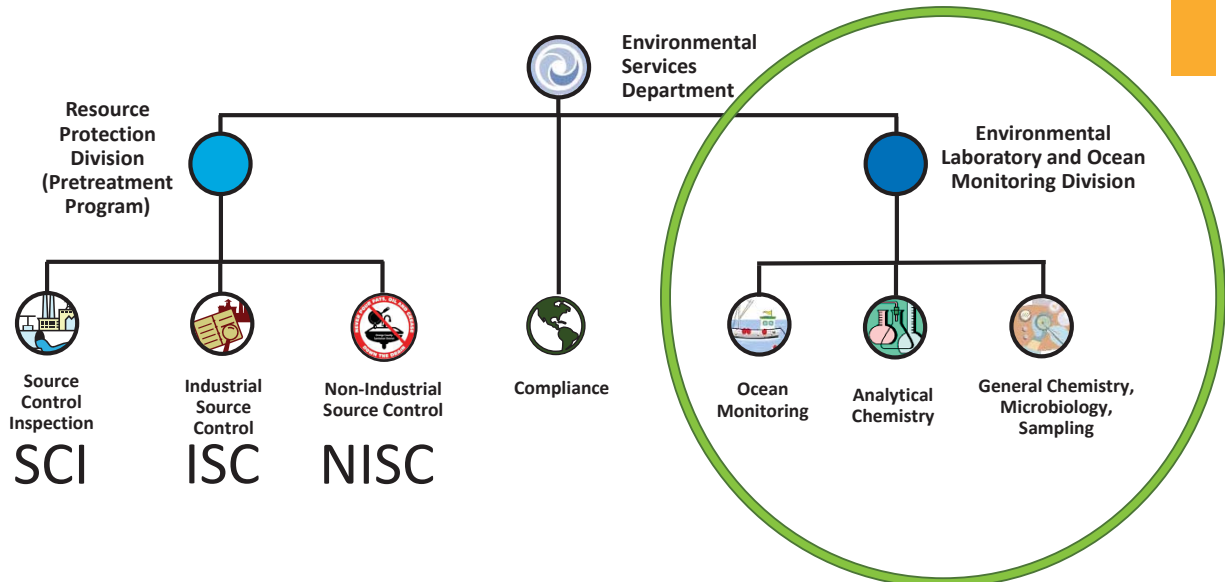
Environmental Services Department

Resource Protection Division (Pretreatment Program)

Environmental Laboratory and Ocean Monitoring Division

Source Control Inspection
SCI

Industrial Source Control
ISC

Non-Industrial Source Control
NISC

Compliance

Ocean Monitoring

Analytical Chemistry

General Chemistry, Microbiology, Sampling